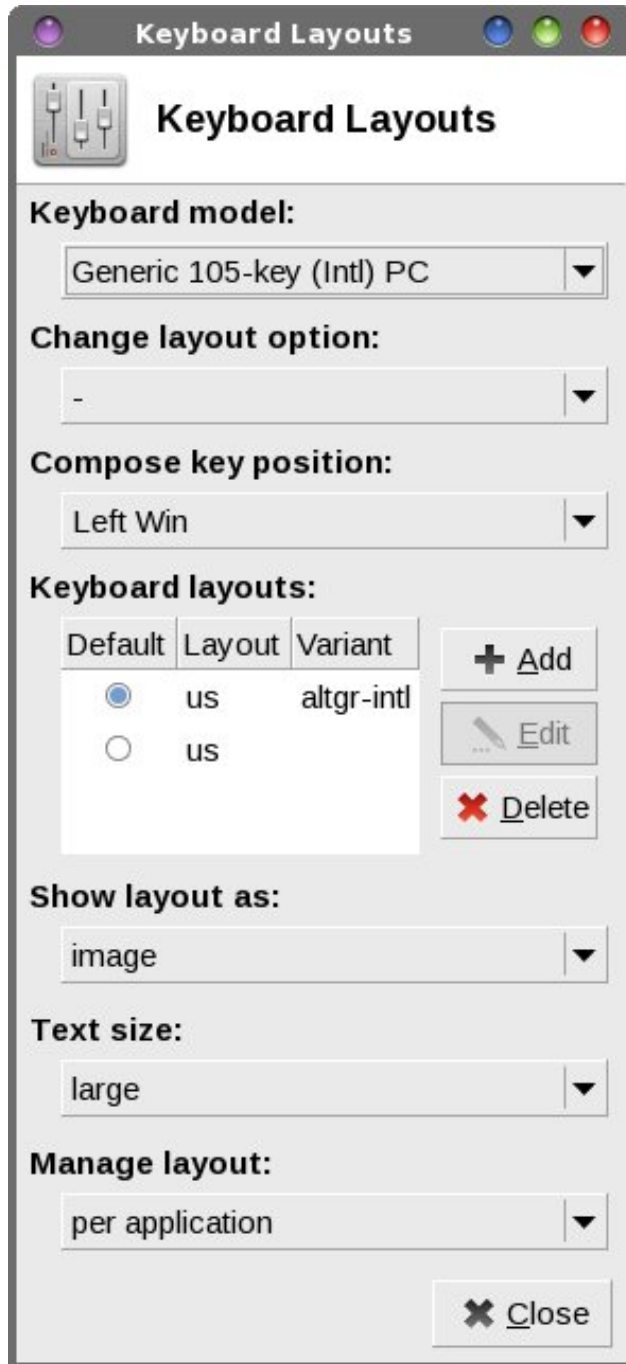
Keyboard Layouts

Keyboard Layouts

Keyboard model:

Generic 105-key (Intl) PC

Change layout option:

-

Compose key position:

Left Win

Keyboard layouts:

| Default | Layout | Variant |
|---|---|---|
| ◉ | us | altgr-intl |
| ○ | us | |

Add

Edit

Delete

Show layout as:

image

Text size:

large

Manage layout:

per application

Close